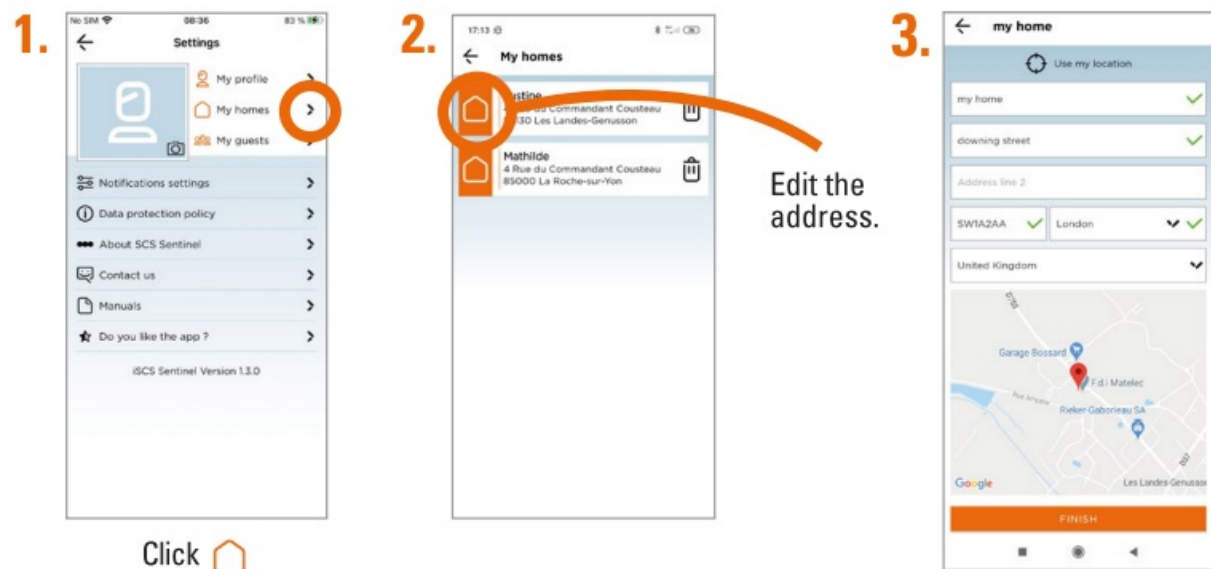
1.

No SIM 08:36 83 %

Settings

My profile

My homes

My guests

Notifications settings

Data protection policy

About SCS Sentinel

Contact us

Manuals

Do you like the app ?

iSCS Sentinel Version 1.3.0

Click

2.

17:13

My homes

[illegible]stine
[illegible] Commandant Cousteau
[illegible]30 Les Landes-Genusson

Mathilde
4 Rue du Commandant Cousteau
85000 La Roche-sur-Yon

Edit the address.

3.

my home

Use my location

my home

downing street

Address line 2

SW1A2AA

London

United Kingdom

Garage Bossard

F.d.i Matelec

Rieker-Gaborieau SA

Google

Les Landes-Genusso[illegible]

FINISH